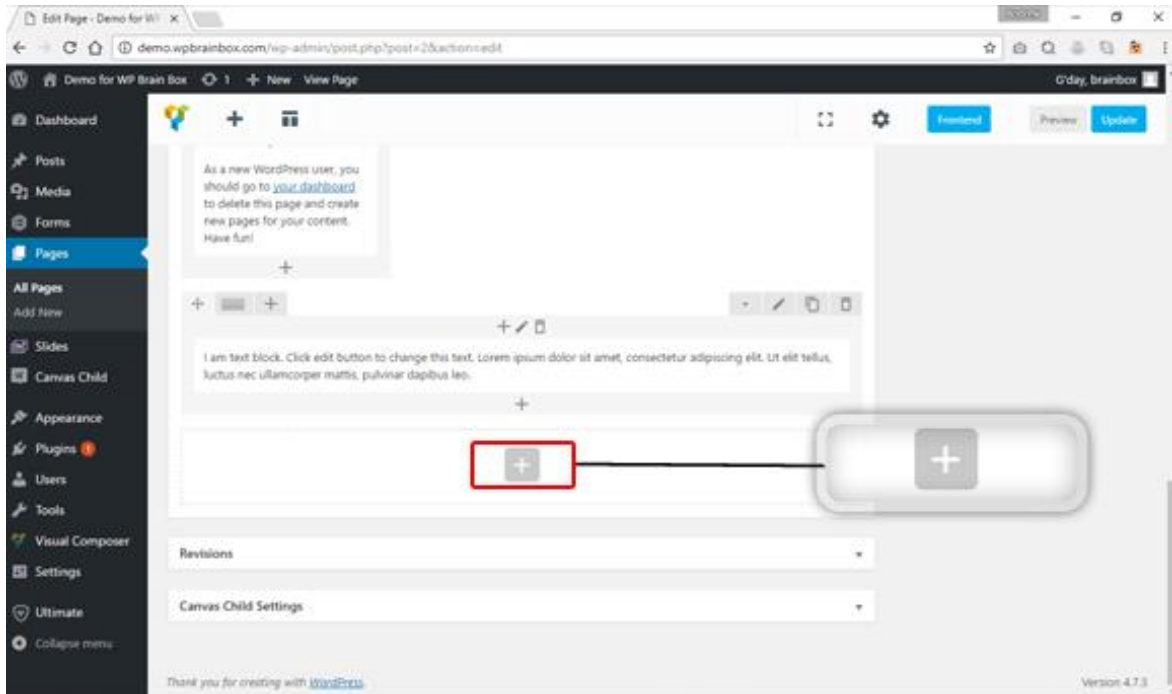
Edit Page - Demo for W ×

demo.wpbrainbox.com/wp-admin/post.php?post=2&action=edit

Demo for WP Brain Box 1 + New View Page

G'day, brainbox

Dashboard

Posts

Media

Forms

Pages

All Pages

Add New

Slides

Canvas Child

Appearance

Plugins 1

Users

Tools

Visual Composer

Settings

Ultimate

Collapse menu

Frontend

Preview

Update

As a new WordPress user, you should go to your dashboard to delete this page and create new pages for your content. Have fun!

I am text block. Click edit button to change this text. Lorem ipsum dolor sit amet, consectetur adipiscing elit. Ut elit tellus, luctus nec ullamcorper mattis, pulvinar dapibus leo.

Revisions

Canvas Child Settings

Thank you for creating with WordPress.

Version 4.7.3